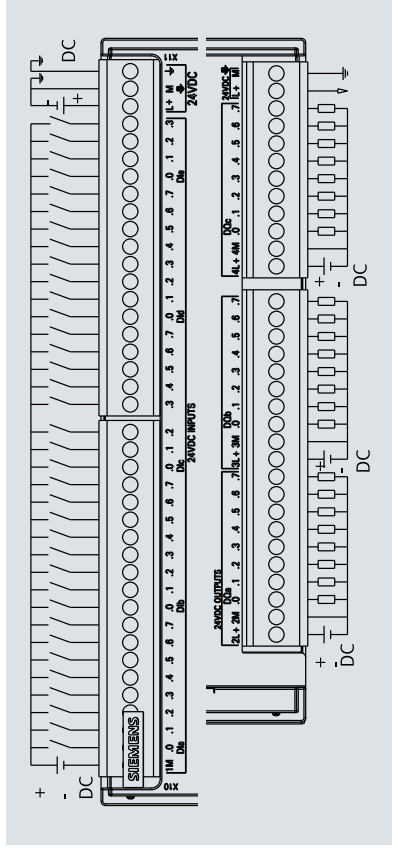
DC
+
-
X11
L+ M
24VDC
.3 .2 .1 .0
DIe
.7 .6 .5 .4 .3 .2 .1 .0
DId
.7 .6 .5 .4 .3 .2 .1 .0
DIc
24VDC INPUTS
.7 .6 .5 .4 .3 .2 .1 .0
DIb
.7 .6 .5 .4 .3 .2 .1 .0
1M
DIa
SIEMENS
X10
DC
+
-
24VDC
L+ M
.7 .6 .5 .4 .3 .2 .1 .0
4L+ 4M
DQc
DC
+
-
.7 .6 .5 .4 .3 .2 .1 .0
3L+ 3M
DQb
DC
+
-
.7 .6 .5 .4 .3 .2 .1 .0
2L+ 2M
DQa
24VDC OUTPUTS
DC
+
-